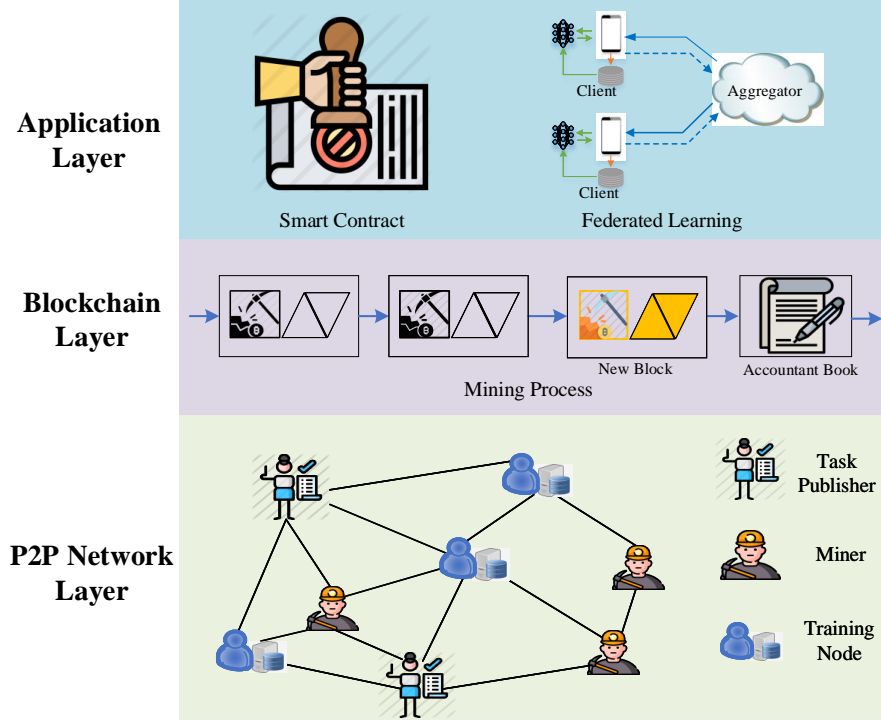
Application Layer

Client

Aggregator

Client

Smart Contract

Federated Learning

Blockchain Layer

New Block

Accountant Book

Mining Process

P2P Network Layer

Task Publisher

Miner

Training Node